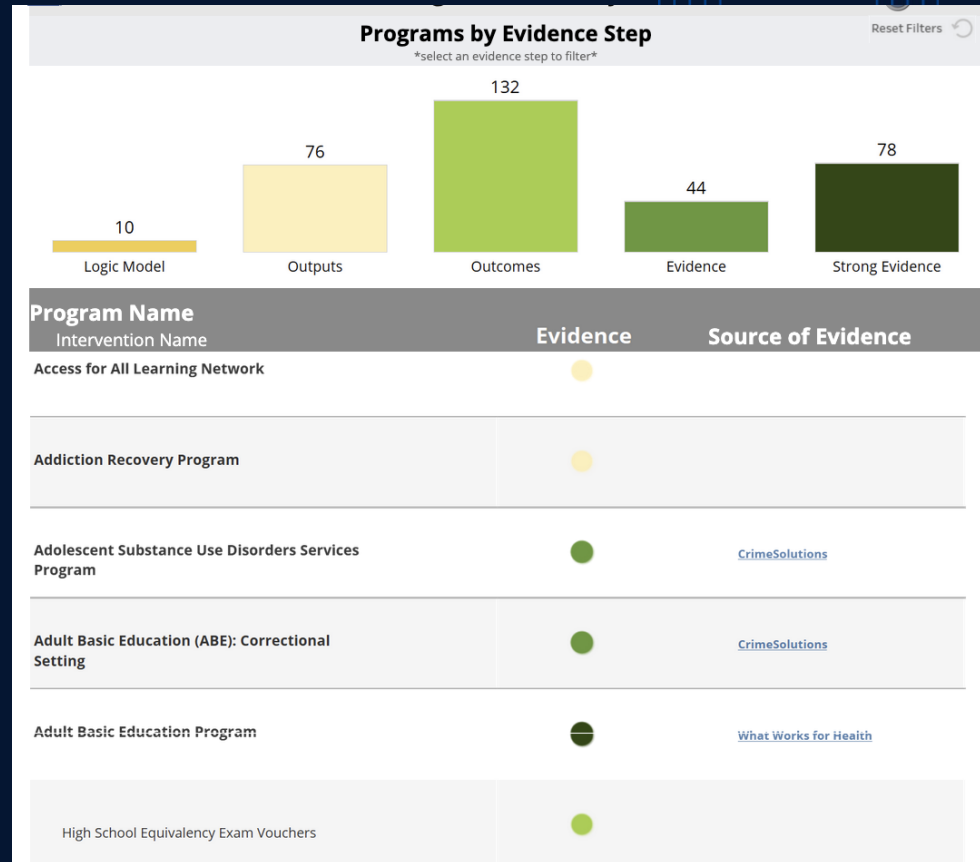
Programs by Evidence Step
*select an evidence step to filter*

Reset Filters

| 10 | 76 | 132 | 44 | 78 |
|---|---|---|---|---|
| Logic Model | Outputs | Outcomes | Evidence | Strong Evidence |

| Program Name<br>Intervention Name | Evidence | Source of Evidence |
|---|---|---|
| Access for All Learning Network | | |
| Addiction Recovery Program | | |
| Adolescent Substance Use Disorders Services Program | | CrimeSolutions |
| Adult Basic Education (ABE): Correctional Setting | | CrimeSolutions |
| Adult Basic Education Program | | What Works for Health |
| High School Equivalency Exam Vouchers | | |